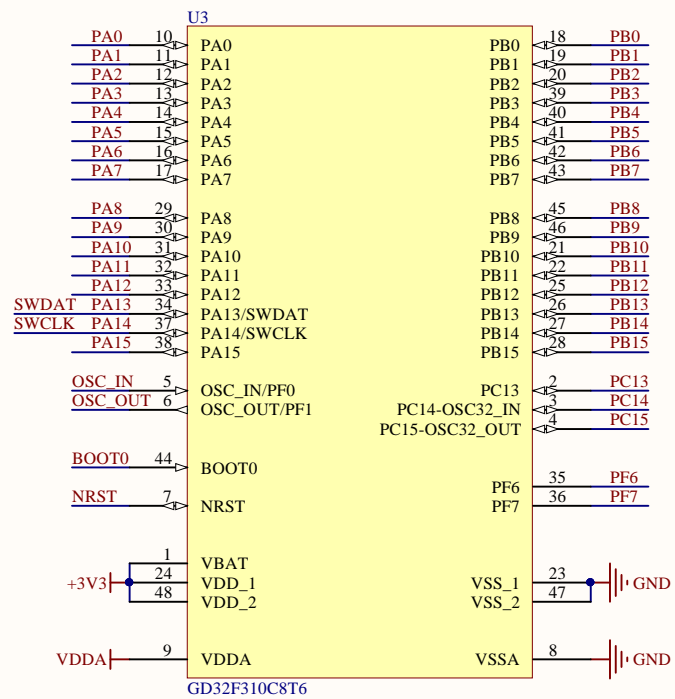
U3

PA0 10 PA0
PA1 11 PA1
PA2 12 PA2
PA3 13 PA3
PA4 14 PA4
PA5 15 PA5
PA6 16 PA6
PA7 17 PA7

PA8 29 PA8
PA9 30 PA9
PA10 31 PA10
PA11 32 PA11
PA12 33 PA12
SWDAT PA13 34 PA13/SWDAT
SWCLK PA14 37 PA14/SWCLK
PA15 38 PA15

OSC_IN 5 OSC_IN/PF0
OSC_OUT 6 OSC_OUT/PF1

BOOT0 44 BOOT0

NRST 7 NRST

1 VBAT
+3V3 24 VDD_1
48 VDD_2

VDDA 9 VDDA

PB0 18 PB0
PB1 19 PB1
PB2 20 PB2
PB3 39 PB3
PB4 40 PB4
PB5 41 PB5
PB6 42 PB6
PB7 43 PB7

PB8 45 PB8
PB9 46 PB9
PB10 21 PB10
PB11 22 PB11
PB12 25 PB12
PB13 26 PB13
PB14 27 PB14
PB15 28 PB15

PC13 2 PC13
PC14-OSC32_IN 3 PC14
PC15-OSC32_OUT 4 PC15

PF6 35 PF6
PF7 36 PF7

VSS_1 23 GND
VSS_2 47

VSSA 8 GND

GD32F310C8T6